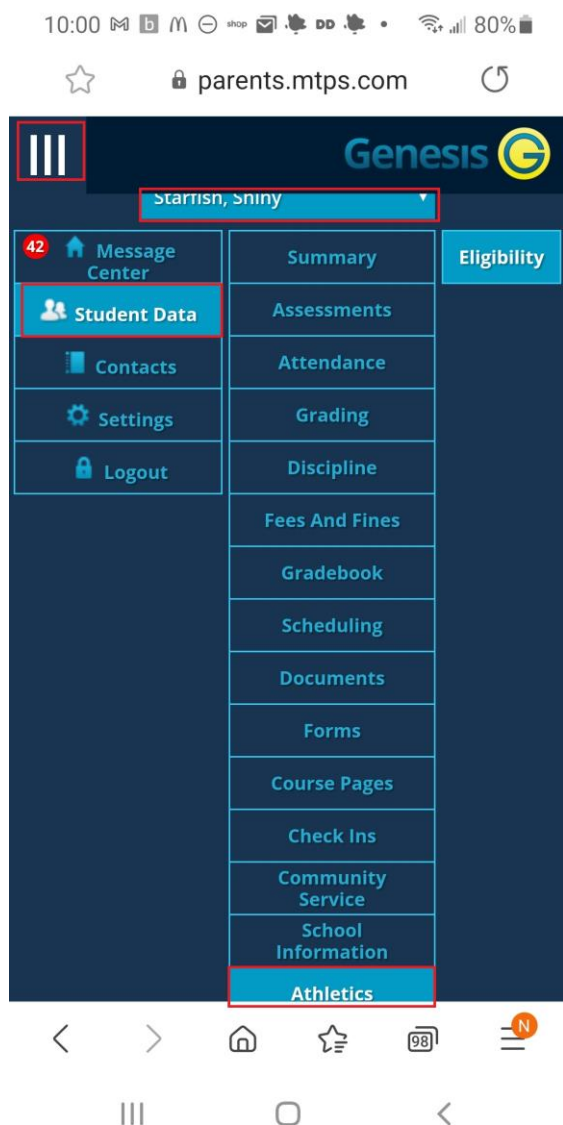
10:00 shop DD 80%

parents.mtps.com

Genesis

Starfish, Shiny

42 Message Center

Student Data

Contacts

Settings

Logout

Summary

Assessments

Attendance

Grading

Discipline

Fees And Fines

Gradebook

Scheduling

Documents

Forms

Course Pages

Check Ins

Community Service

School Information

Athletics

Eligibility

98

N